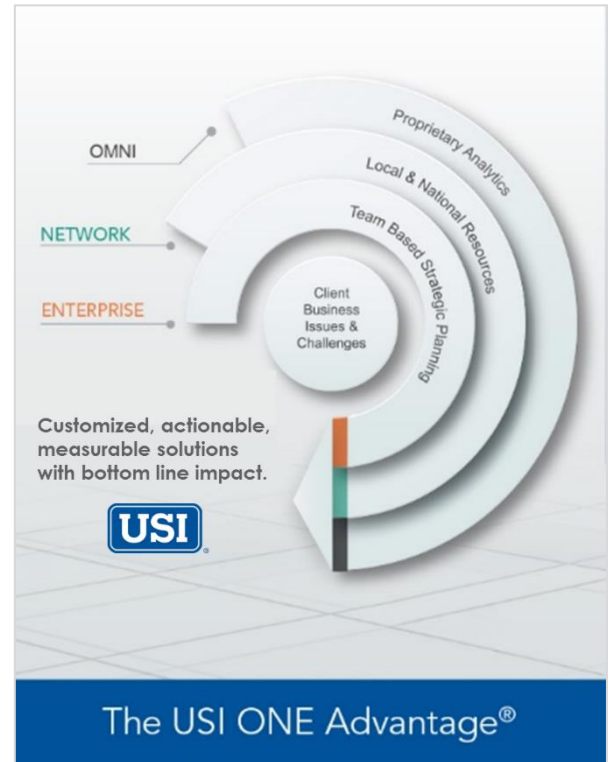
OMNI

NETWORK

ENTERPRISE

Proprietary Analytics

Local & National Resources

Team Based Strategic Planning

Client Business Issues & Challenges

Customized, actionable, measurable solutions with bottom line impact.

USI

The USI ONE Advantage®